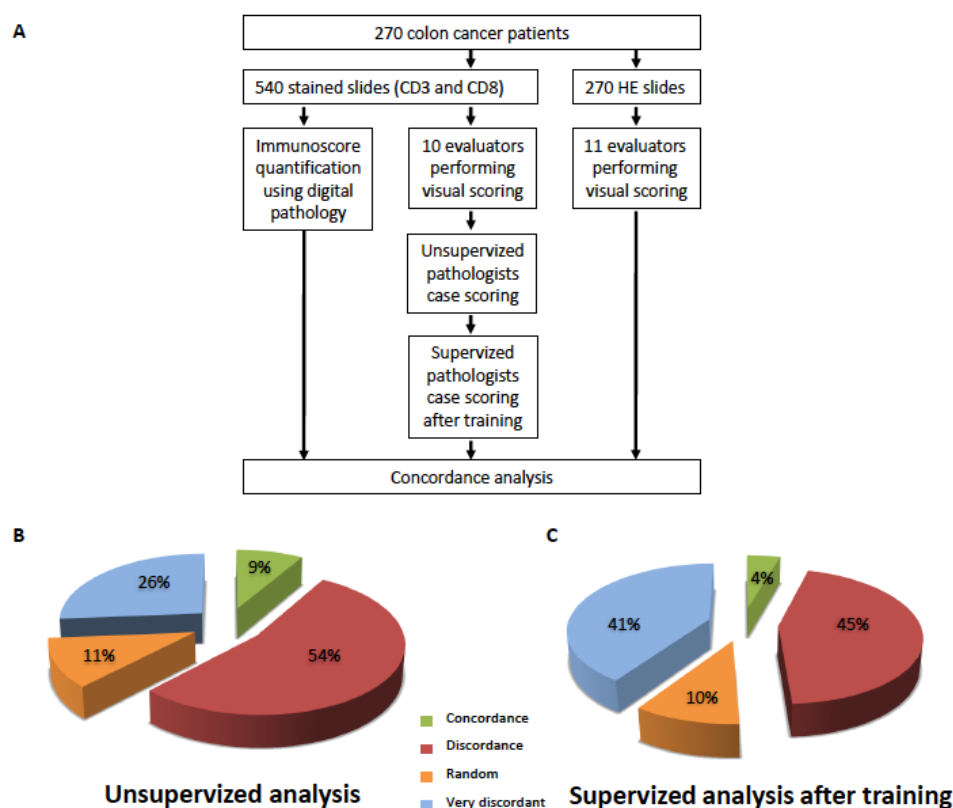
A

270 colon cancer patients

540 stained slides (CD3 and CD8)

270 HE slides

Immunoscore quantification using digital pathology

10 evaluators performing visual scoring

11 evaluators performing visual scoring

Unsupervized pathologists case scoring

Supervized pathologists case scoring after training

Concordance analysis

B

26%

9%

11%

54%

Unsupervized analysis

C

4%

41%

45%

10%

Supervized analysis after training

Concordance
Discordance
Random
Very discordant